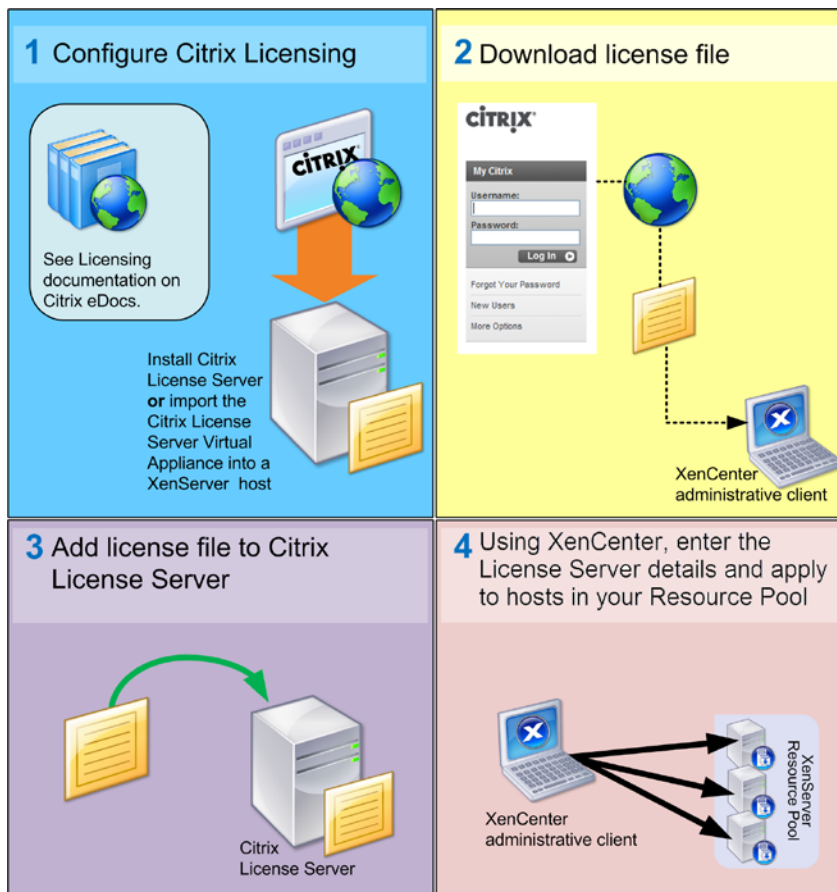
1 Configure Citrix Licensing

See Licensing documentation on Citrix eDocs.

CiTRIX

Install Citrix License Server **or** import the Citrix License Server Virtual Appliance into a XenServer host

2 Download license file

CiTRiX

My Citrix

Username:

Password:

Log In

Forgot Your Password

New Users

More Options

XenCenter administrative client

3 Add license file to Citrix License Server

Citrix License Server

4 Using XenCenter, enter the License Server details and apply to hosts in your Resource Pool

XenCenter administrative client

XenServer Resource Pool